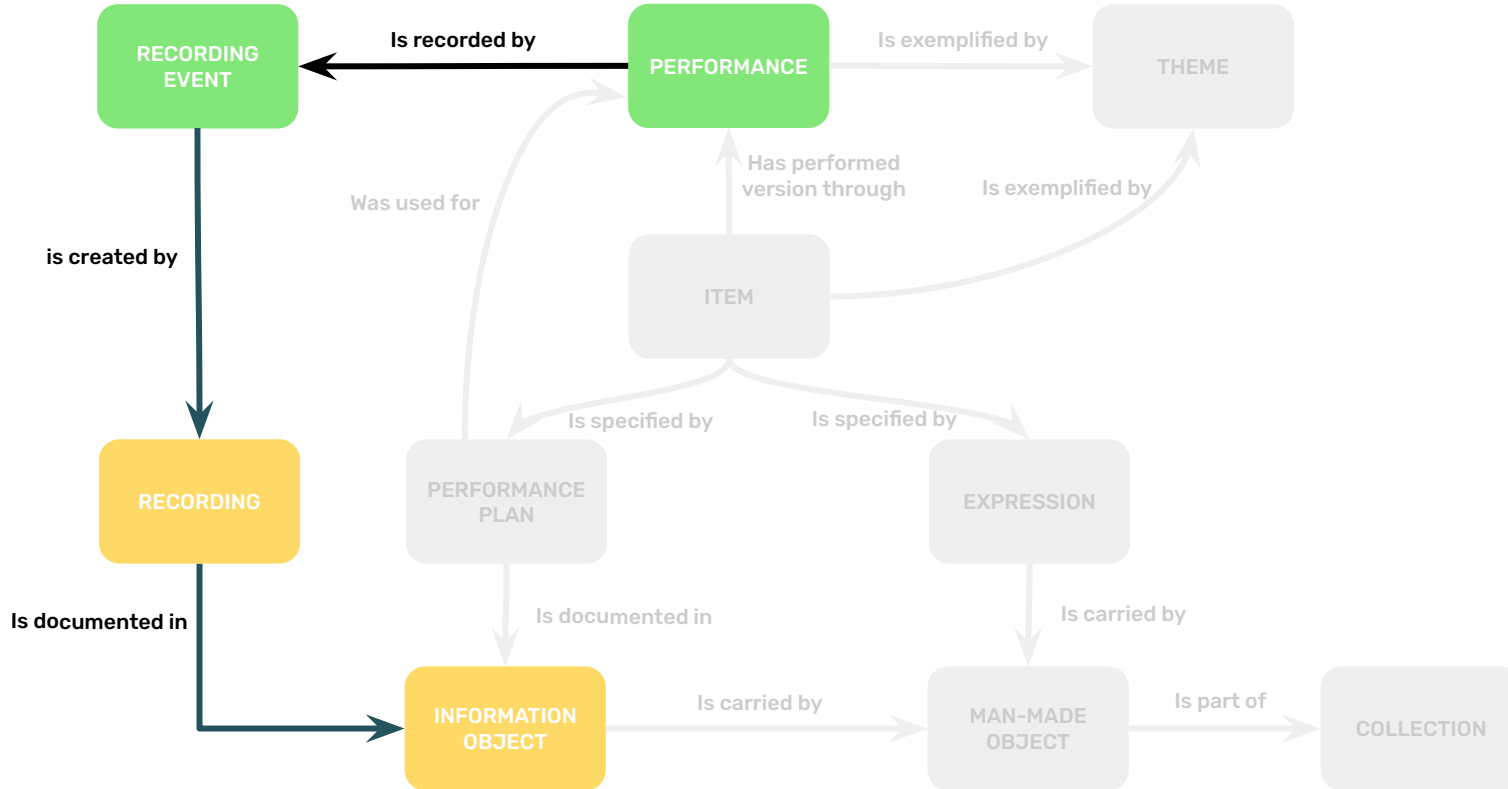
RECORDING EVENT

Is recorded by

PERFORMANCE

Is exemplified by

THEME

Has performed version through

Is exemplified by

Was used for

is created by

ITEM

Is specified by

Is specified by

RECORDING

PERFORMANCE PLAN

EXPRESSION

Is documented in

Is documented in

Is carried by

INFORMATION OBJECT

Is carried by

MAN-MADE OBJECT

Is part of

COLLECTION